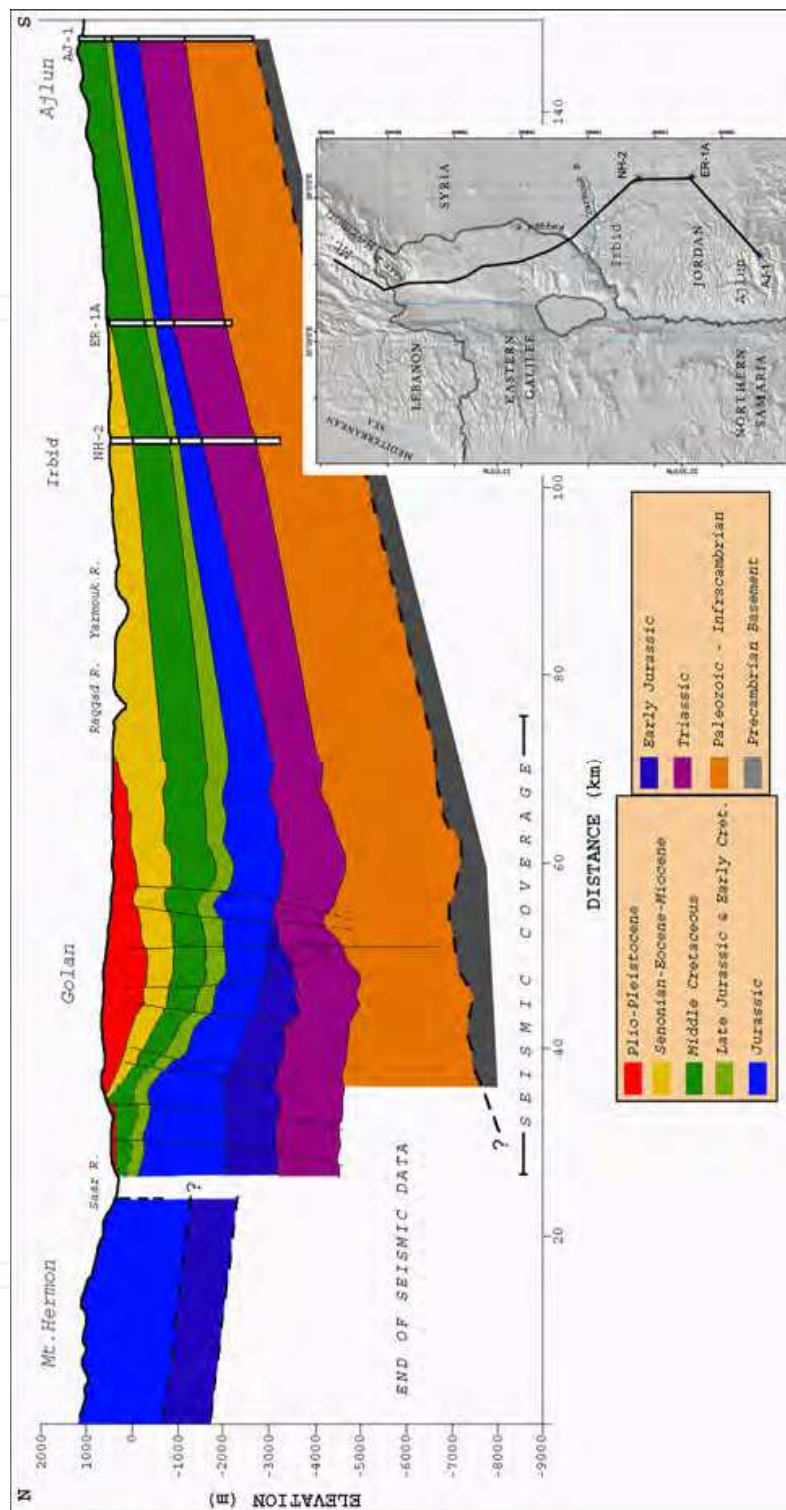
N

S

Mt.Hermon

Saar R.

Golan

Raqqad R.

Yarmouk R.

Irbid

NH-2

ER-1A

Ajlun

AJ-1

2000

1000

0

-1000

-2000

-3000

-4000

-5000

-6000

-7000

-8000

-9000

ELEVATION (m)

?

?

END OF SEISMIC DATA

SEISMIC COVERAGE

20

40

60

80

100

140

DISTANCE (km)

MEDITERRANEAN SEA

LEBANON

EASTERN GALILEE

NORTHERN SAMARIA

SYRIA

Irbid

JORDAN

Ajlun

NH-2

ER-1A

AJ-1

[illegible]

Plio-Pleistocene

Senonian-Eocene-Miocene

Middle Cretaceous

Late Jurassic & Early Cret.

Jurassic

Early Jurassic

Triassic

Paleozoic - Infracambrian

Precambrian Basement